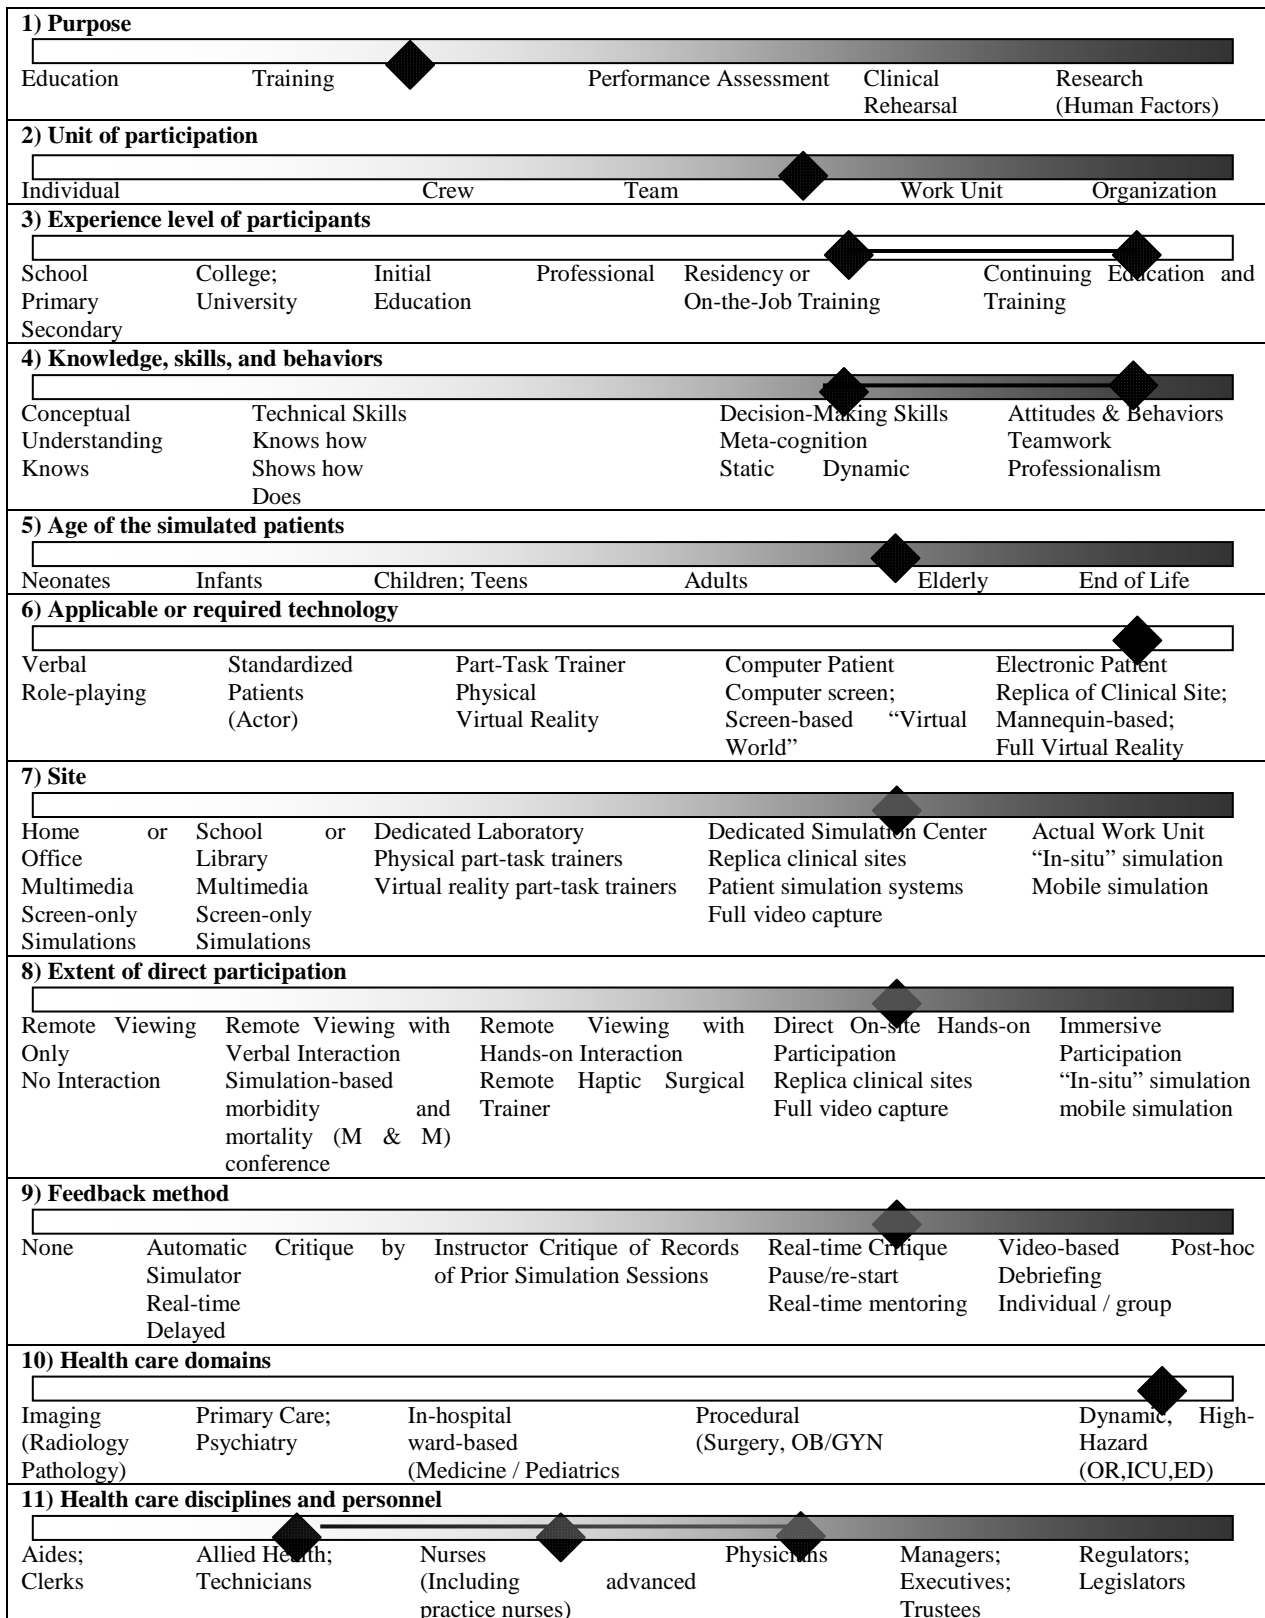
1) Purpose

Education | Training | Performance Assessment | Clinical Rehearsal | Research (Human Factors)

2) Unit of participation

Individual | Crew | Team | Work Unit | Organization

3) Experience level of participants

School Primary Secondary | College; University | Initial Education | Professional | Residency or On-the-Job Training | Continuing Education and Training

4) Knowledge, skills, and behaviors

Conceptual Understanding Knows | Technical Skills Knows how Shows how Does | Decision-Making Skills Meta-cognition Static Dynamic | Attitudes & Behaviors Teamwork Professionalism

5) Age of the simulated patients

Neonates | Infants | Children; Teens | Adults | Elderly | End of Life

6) Applicable or required technology

Verbal Role-playing | Standardized Patients (Actor) | Part-Task Trainer Physical Virtual Reality | Computer Patient Computer screen; Screen-based "Virtual World" | Electronic Patient Replica of Clinical Site; Mannequin-based; Full Virtual Reality

7) Site

Home or Office Multimedia Screen-only Simulations | School or Library Multimedia Screen-only Simulations | Dedicated Laboratory Physical part-task trainers Virtual reality part-task trainers | Dedicated Simulation Center Replica clinical sites Patient simulation systems Full video capture | Actual Work Unit "In-situ" simulation Mobile simulation

8) Extent of direct participation

Remote Viewing Only No Interaction | Remote Viewing with Verbal Interaction Simulation-based morbidity and mortality (M & M) conference | Remote Viewing with Hands-on Interaction Remote Haptic Surgical Trainer | Direct On-site Hands-on Participation Replica clinical sites Full video capture | Immersive Participation "In-situ" simulation mobile simulation

9) Feedback method

None | Automatic Critique by Simulator Real-time Delayed | Instructor Critique of Records of Prior Simulation Sessions | Real-time Critique Pause/re-start Real-time mentoring | Video-based Post-hoc Debriefing Individual / group

10) Health care domains

Imaging (Radiology Pathology) | Primary Care; Psychiatry | In-hospital ward-based (Medicine / Pediatrics | Procedural (Surgery, OB/GYN | Dynamic, High-Hazard (OR,ICU,ED)

11) Health care disciplines and personnel

Aides; Clerks | Allied Health; Technicians | Nurses (Including advanced practice nurses) | Physicians | Managers; Executives; Trustees | Regulators; Legislators